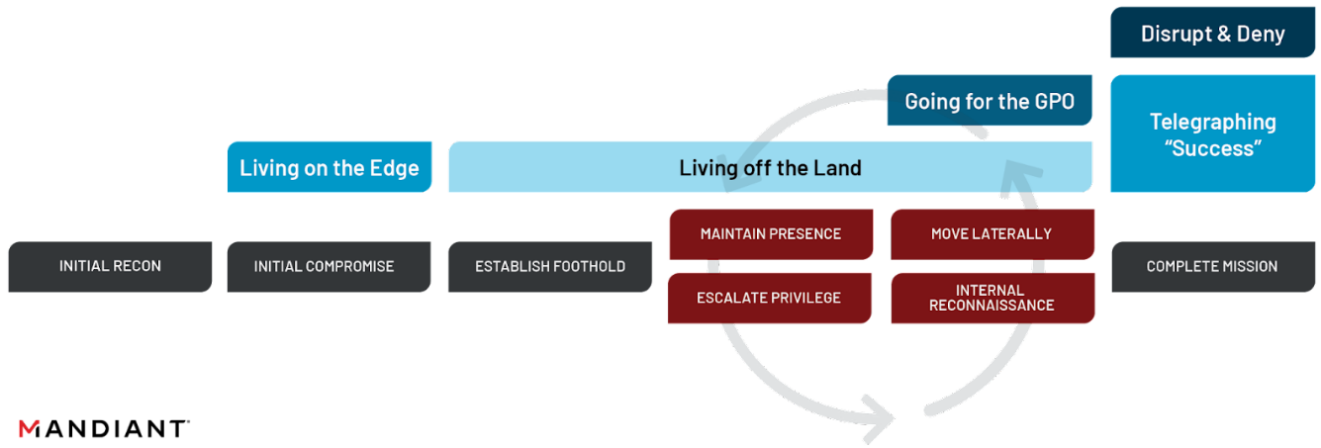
Disrupt & Deny

Going for the GPO

Telegraphing "Success"

Living on the Edge

Living off the Land

INITIAL RECON

INITIAL COMPROMISE

ESTABLISH FOOTHOLD

MAINTAIN PRESENCE

MOVE LATERALLY

ESCALATE PRIVILEGE

INTERNAL RECONNAISSANCE

COMPLETE MISSION

MANDIANT